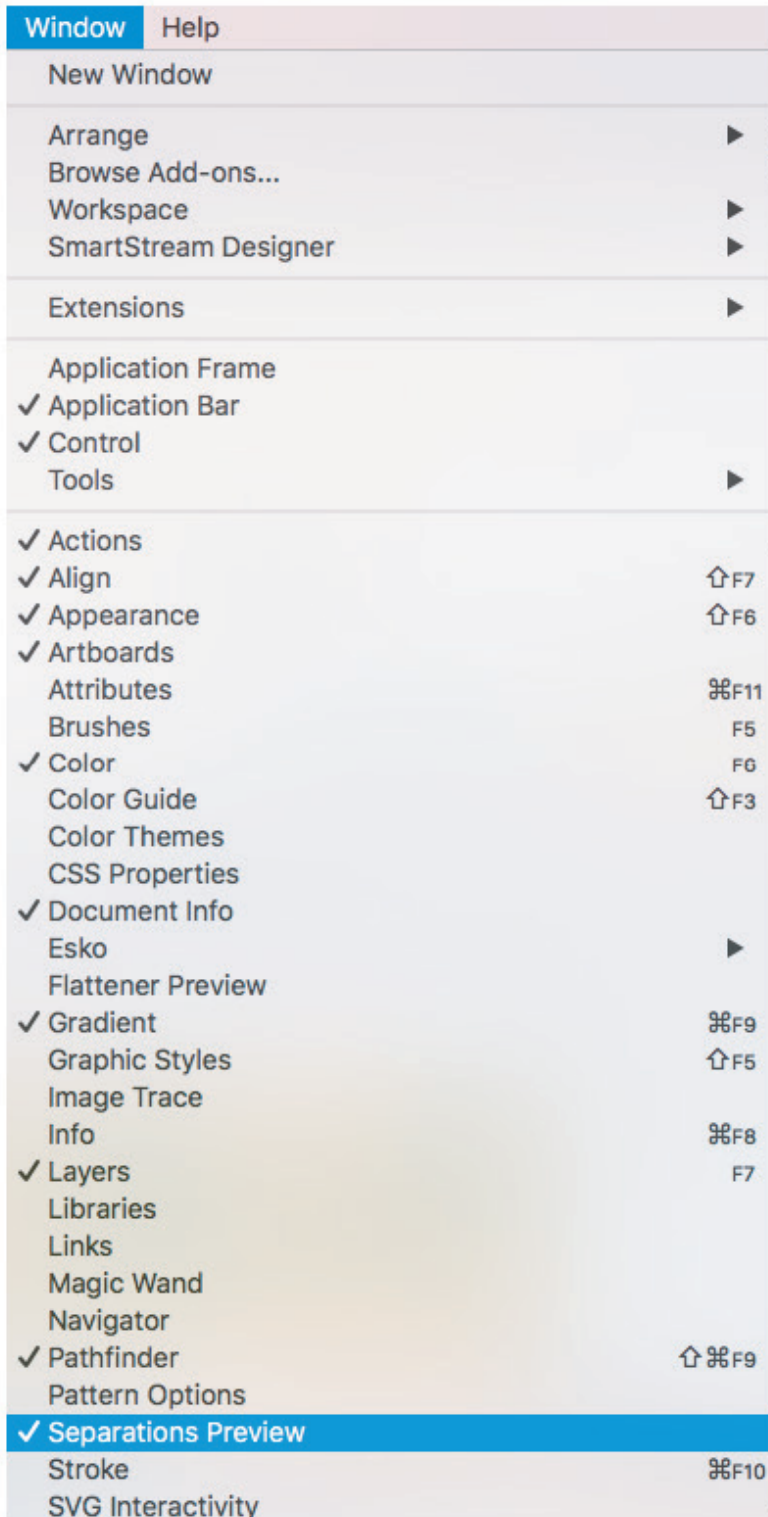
Window Help

New Window

Arrange ▶
Browse Add-ons...
Workspace ▶
SmartStream Designer ▶

Extensions ▶

Application Frame
✓ Application Bar
✓ Control
Tools ▶

✓ Actions
✓ Align ⇧F7
✓ Appearance ⇧F6
✓ Artboards
Attributes ⌘F11
Brushes F5
✓ Color F6
Color Guide ⇧F3
Color Themes
CSS Properties
✓ Document Info
Esko ▶
Flattener Preview
✓ Gradient ⌘F9
Graphic Styles ⇧F5
Image Trace
Info ⌘F8
✓ Layers F7
Libraries
Links
Magic Wand
Navigator
✓ Pathfinder ⇧⌘F9
Pattern Options
✓ Separations Preview
Stroke ⌘F10
SVG Interactivity